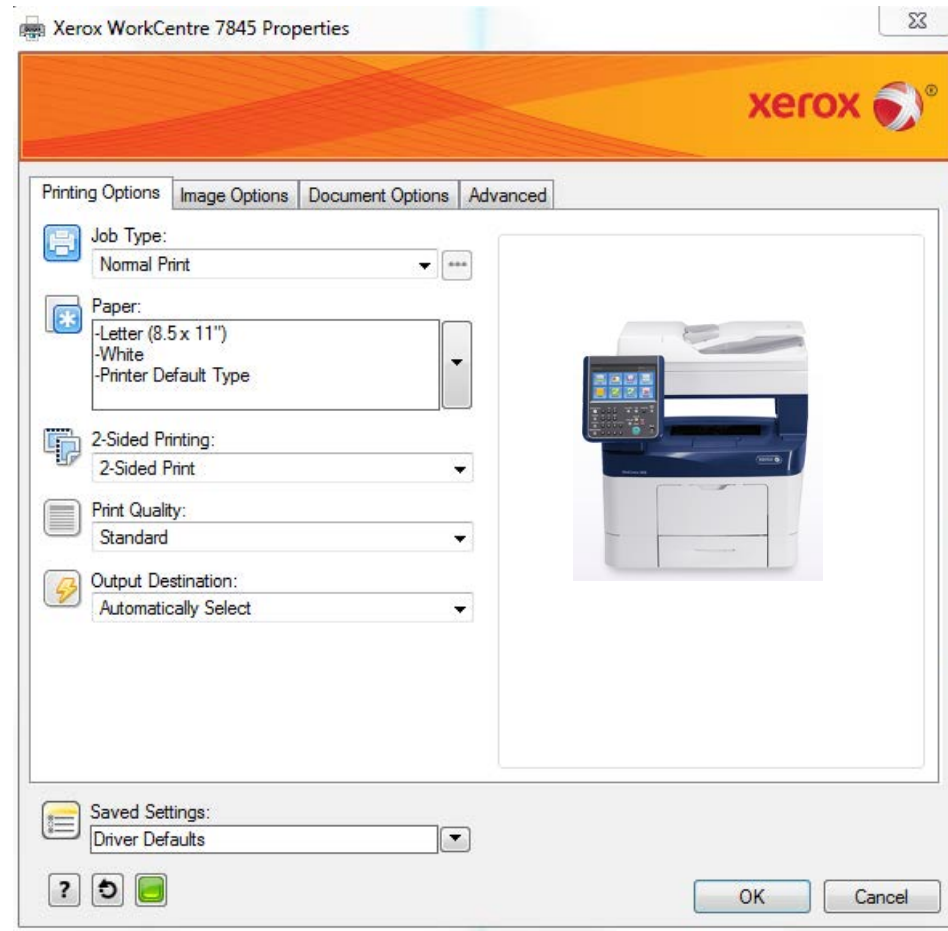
Xerox WorkCentre 7845 Properties

xerox

Printing Options | Image Options | Document Options | Advanced

Job Type:
Normal Print

Paper:
-Letter (8.5 x 11")
-White
-Printer Default Type

2-Sided Printing:
2-Sided Print

Print Quality:
Standard

Output Destination:
Automatically Select

Saved Settings:
Driver Defaults

?

OK
Cancel